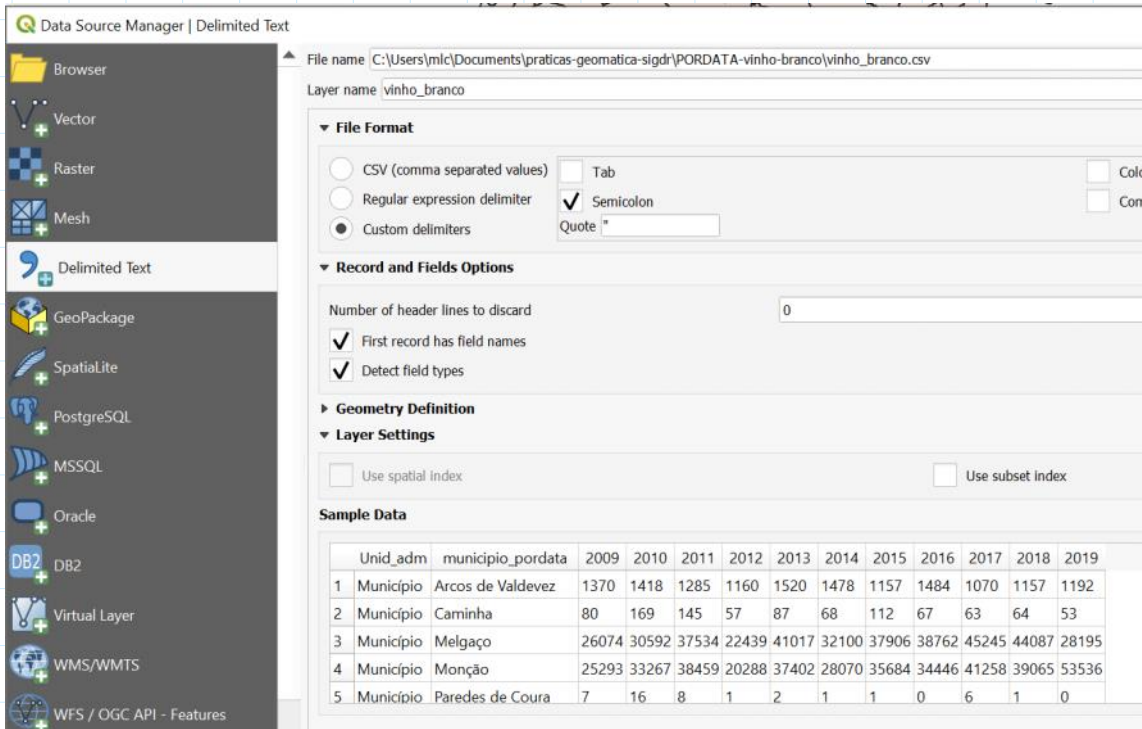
Data Source Manager | Delimited Text

Browser
Vector
Raster
Mesh
Delimited Text
GeoPackage
SpatiaLite
PostgreSQL
MSSQL
Oracle
DB2
Virtual Layer
WMS/WMTS
WFS / OGC API - Features

File name C:\Users\mlc\Documents\praticas-geomatica-sigdr\PORDATA-vinho-branco\vinho_branco.csv
Layer name vinho_branco

▼ File Format
CSV (comma separated values)
Regular expression delimiter
Custom delimiters
Tab
Semicolon
Quote "
Col
Com

▼ Record and Fields Options
Number of header lines to discard 0
First record has field names
Detect field types

▶ Geometry Definition
▼ Layer Settings
Use spatial index
Use subset index

Sample Data

| | Unid_adm | municipio_pordata | 2009 | 2010 | 2011 | 2012 | 2013 | 2014 | 2015 | 2016 | 2017 | 2018 | 2019 |
|---|---|---|---|---|---|---|---|---|---|---|---|---|---|
| 1 | Município | Arcos de Valdevez | 1370 | 1418 | 1285 | 1160 | 1520 | 1478 | 1157 | 1484 | 1070 | 1157 | 1192 |
| 2 | Município | Caminha | 80 | 169 | 145 | 57 | 87 | 68 | 112 | 67 | 63 | 64 | 53 |
| 3 | Município | Melgaço | 26074 | 30592 | 37534 | 22439 | 41017 | 32100 | 37906 | 38762 | 45245 | 44087 | 28195 |
| 4 | Município | Monção | 25293 | 33267 | 38459 | 20288 | 37402 | 28070 | 35684 | 34446 | 41258 | 39065 | 53536 |
| 5 | Município | Paredes de Coura | 7 | 16 | 8 | 1 | 2 | 1 | 1 | 0 | 6 | 1 | 0 |